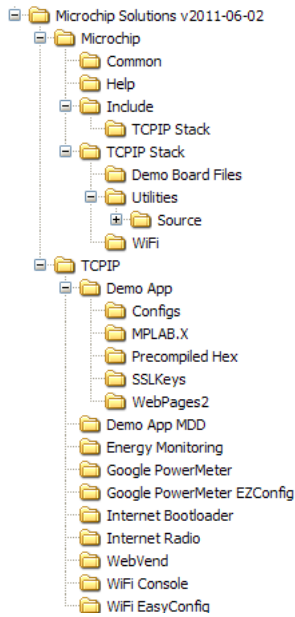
Microchip Solutions v2011-06-02
Microchip
Common
Help
Include
TCPIP Stack
TCPIP Stack
Demo Board Files
Utilities
Source
WiFi
TCPIP
Demo App
Configs
MPLAB.X
Precompiled Hex
SSLKeys
WebPages2
Demo App MDD
Energy Monitoring
Google PowerMeter
Google PowerMeter EZConfig
Internet Bootloader
Internet Radio
WebVend
WiFi Console
WiFi EasyConfig